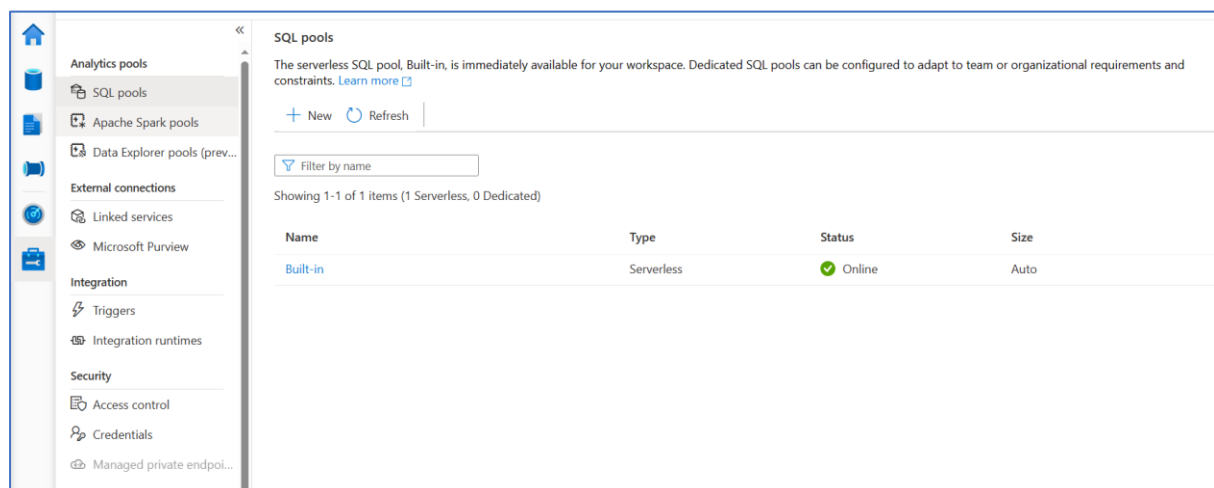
«

Analytics pools

SQL pools

Apache Spark pools

Data Explorer pools (prev...

External connections

Linked services

Microsoft Purview

Integration

Triggers

Integration runtimes

Security

Access control

Credentials

Managed private endpoi...

SQL pools

The serverless SQL pool, Built-in, is immediately available for your workspace. Dedicated SQL pools can be configured to adapt to team or organizational requirements and constraints. Learn more

+ New Refresh

Filter by name

Showing 1-1 of 1 items (1 Serverless, 0 Dedicated)

| Name | Type | Status | Size |
|---|---|---|---|
| Built-in | Serverless | Online | Auto |